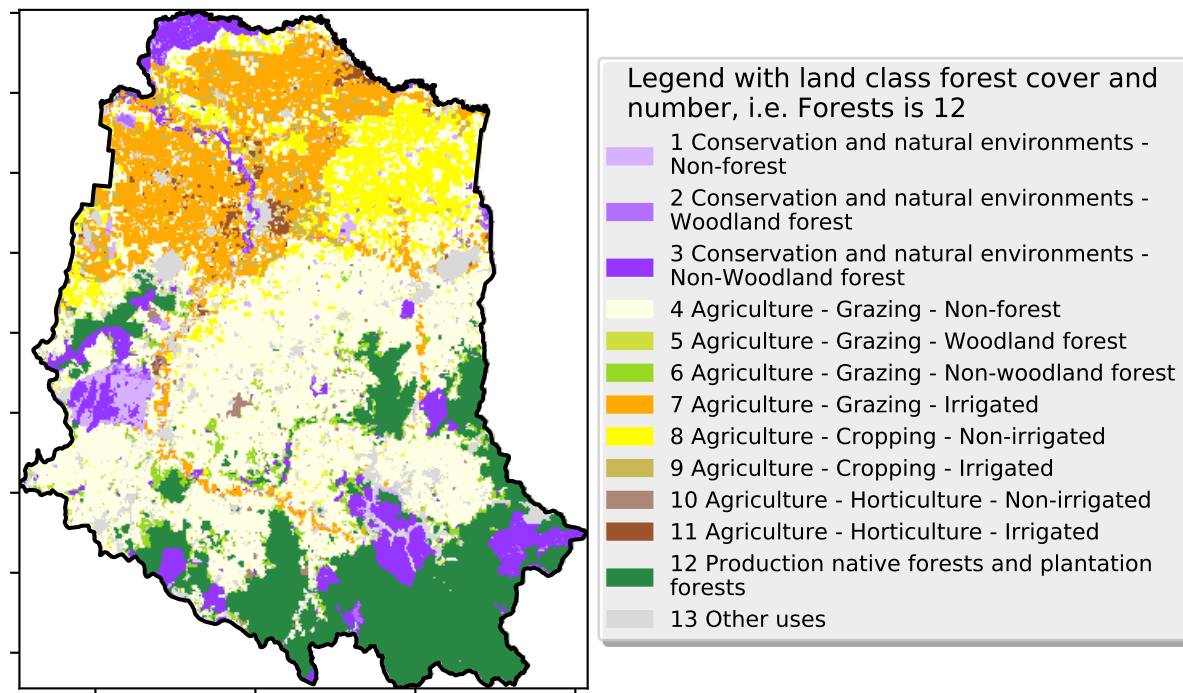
Legend with land class forest cover and number, i.e. Forests is 12

1 Conservation and natural environments - Non-forest

2 Conservation and natural environments - Woodland forest

3 Conservation and natural environments - Non-Woodland forest

4 Agriculture - Grazing - Non-forest

5 Agriculture - Grazing - Woodland forest

6 Agriculture - Grazing - Non-woodland forest

7 Agriculture - Grazing - Irrigated

8 Agriculture - Cropping - Non-irrigated

9 Agriculture - Cropping - Irrigated

10 Agriculture - Horticulture - Non-irrigated

11 Agriculture - Horticulture - Irrigated

12 Production native forests and plantation forests

13 Other uses